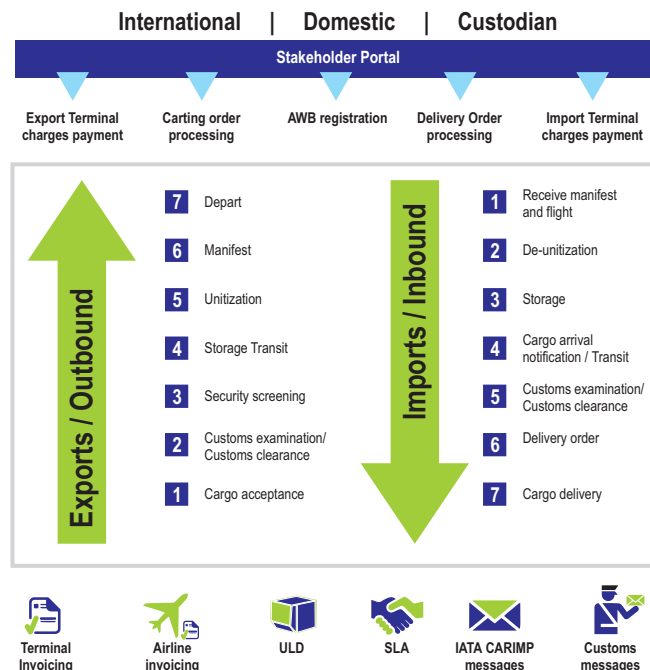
International | Domestic | Custodian

Stakeholder Portal

Export Terminal charges payment

Carting order processing

AWB registration

Delivery Order processing

Import Terminal charges payment

Exports / Outbound

7 Depart

6 Manifest

5 Unitization

4 Storage Transit

3 Security screening

2 Customs examination/ Customs clearance

1 Cargo acceptance

Imports / Inbound

1 Receive manifest and flight

2 De-unitization

3 Storage

4 Cargo arrival notification / Transit

5 Customs examination/ Customs clearance

6 Delivery order

7 Cargo delivery

Terminal Invoicing

Airline invoicing

ULD

SLA

IATA CARIMP messages

Customs messages